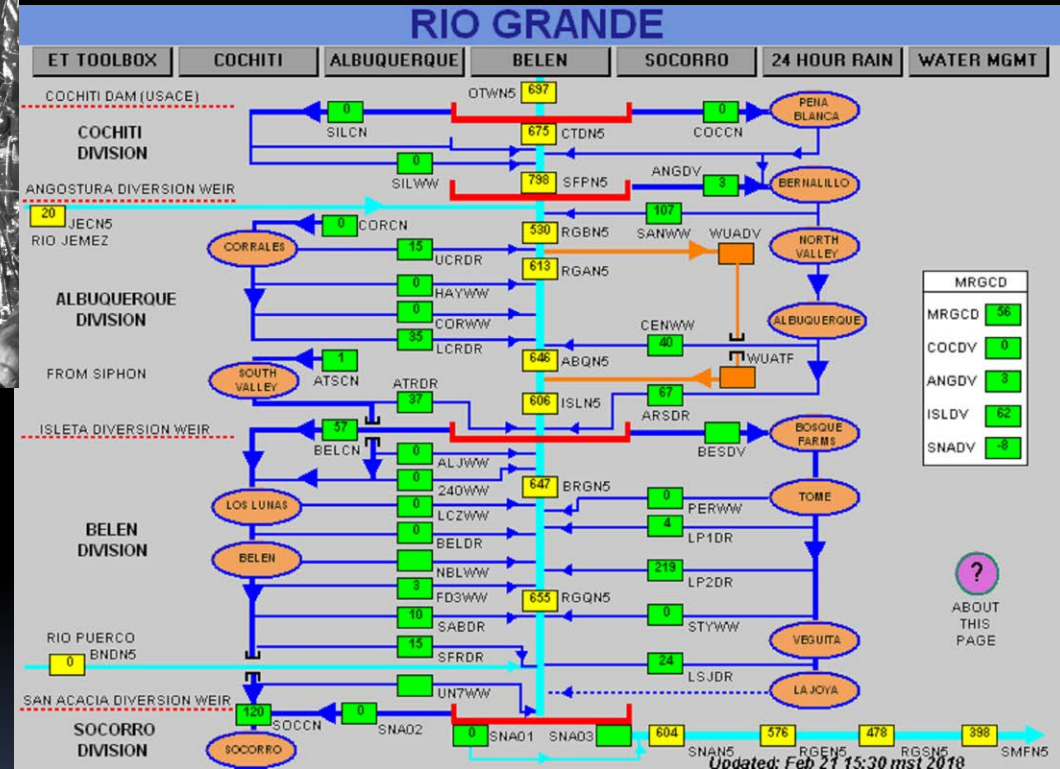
RIO GRANDE

ET TOOLBOX | COCHITI | ALBUQUERQUE | BELEN | SOCORRO | 24 HOUR RAIN | WATER MGMT

COCHITI DAM (USACE)
OTWN5 697
0 SILCN
675 CTDN5
0 COCCN
PENA BLANCA
COCHITI DIVISION
0 SILWW
ANGDV
3
BERNALILLO
ANGOSTURA DIVERSION WEIR
798 SFPN5
20 JECN5
RIO JEMEZ
0 CORCN
107 SANWW
530 RGBN5
WUADV
NORTH VALLEY
CORRALES
15 UCRDR
613 RGAN5
ALBUQUERQUE DIVISION
0 HAYWW
0 CORWW
35 LCRDR
CENWW 40
ALBUQUERQUE
MRGCD
MRGCD 56
COCDV 0
ANGDV 3
ISLDV 62
SNADV -8
FROM SIPHON
1 ATSCN
SOUTH VALLEY
646 ABQN5
WUATF
ATRDR 37
67 ARSDR
606 ISLN5
ISLETA DIVERSION WEIR
57 BELCN
BESDV
BOSQUE FARMS
0 ALJWW
0 240WW
647 BRGN5
TOME
LOS LUNAS
0 LCZWW
0 PERWW
4 LP1DR
0 BELDR
BELEN DIVISION
BELEN
NBLWW
219 LP2DR
3 FD3WW
655 RGQN5
10 SABDR
0 STYWW
?
ABOUT THIS PAGE
RIO PUERCO
0 BNDN5
15 SFRDR
VEGUITA
24 LSJDR
UN7WW
LA JOYA
SAN ACACIA DIVERSION WEIR
120 SOCCN
0 SNA02
SOCORRO DIVISION
SOCORRO
0 SNA01
SNA03
604 SNAN5
576 RGEN5
478 RGSN5
398 SMFN5
Updated: Feb 21 15:30 mst 2018